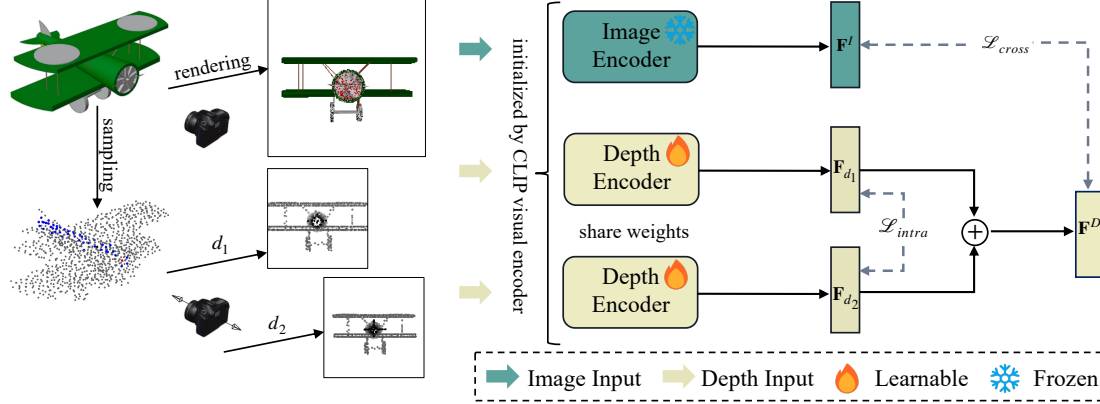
rendering

sampling

$d_1$

$d_2$

initialized by CLIP visual encoder

Image Encoder

Depth Encoder

share weights

Depth Encoder

$\mathbf{F}^I$

$\mathscr{L}_{cross}$

$\mathbf{F}_{d_1}$

$\mathscr{L}_{intra}$

$\mathbf{F}_{d_2}$

$\mathbf{F}^D$

Image Input   Depth Input   Learnable   Frozen